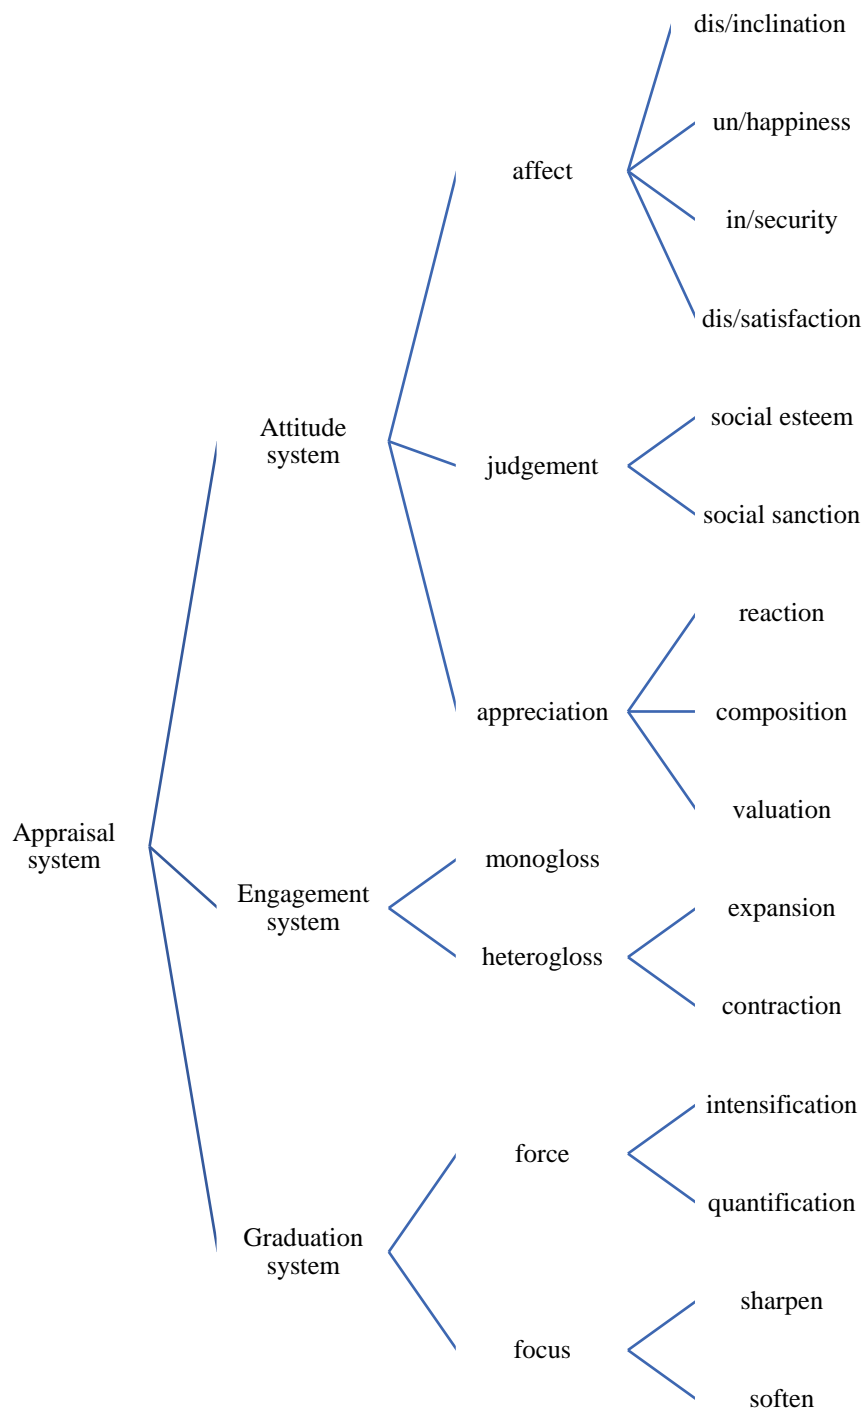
dis/inclination
un/happiness
affect
in/security
dis/satisfaction

social esteem
Attitude system
judgement
social sanction

reaction
appreciation
composition
valuation

Appraisal system
monogloss
Engagement system
expansion
heterogloss
contraction

intensification
force
quantification
Graduation system
sharpen
focus
soften